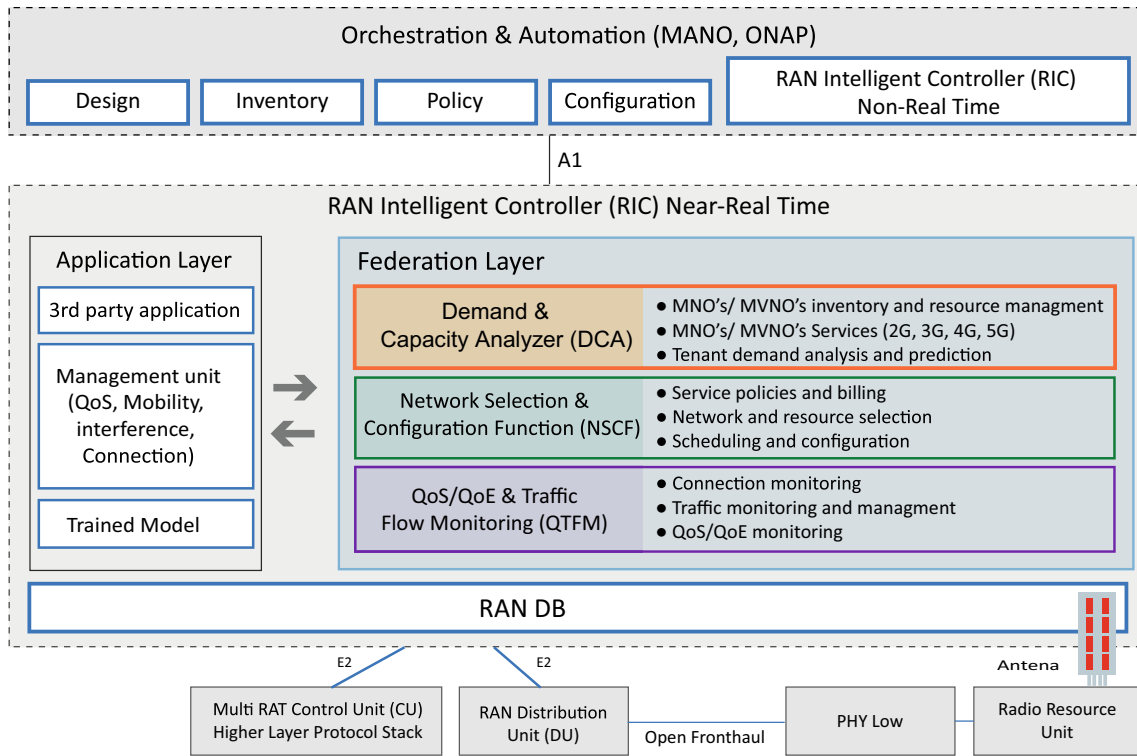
Orchestration & Automation (MANO, ONAP)

Design

Inventory

Policy

Configuration

RAN Intelligent Controller (RIC) Non-Real Time

A1

RAN Intelligent Controller (RIC) Near-Real Time

Application Layer

3rd party application

Management unit (QoS, Mobility, interference, Connection)

Trained Model

Federation Layer

Demand & Capacity Analyzer (DCA)

● MNO's/ MVNO's inventory and resource managment
● MNO's/ MVNO's Services (2G, 3G, 4G, 5G)
● Tenant demand analysis and prediction

Network Selection & Configuration Function (NSCF)

● Service policies and billing
● Network and resource selection
● Scheduling and configuration

QoS/QoE & Traffic Flow Monitoring (QTFM)

● Connection monitoring
● Traffic monitoring and managment
● QoS/QoE monitoring

RAN DB

E2

E2

Antena

Multi RAT Control Unit (CU) Higher Layer Protocol Stack

RAN Distribution Unit (DU)

Open Fronthaul

PHY Low

Radio Resource Unit